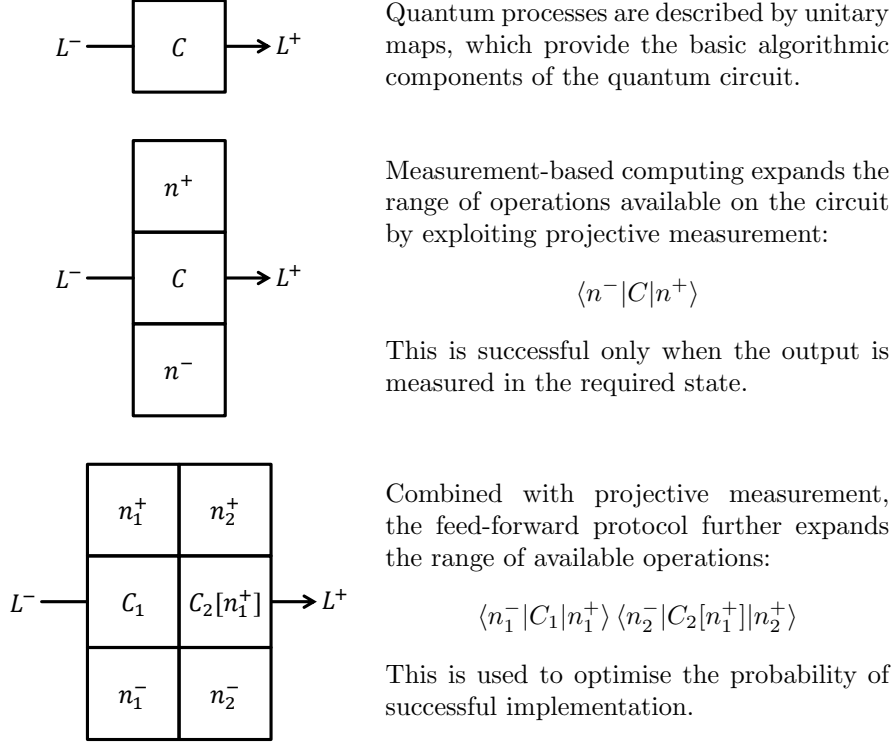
$L^-$ $C$ $L^+$

Quantum processes are described by unitary maps, which provide the basic algorithmic components of the quantum circuit.

$n^+$
$L^-$ $C$ $L^+$
$n^-$

Measurement-based computing expands the range of operations available on the circuit by exploiting projective measurement:

$\langle n^- | C | n^+ \rangle$

This is successful only when the output is measured in the required state.

| $n_1^+$ | $n_2^+$ |
|---|---|
| $C_1$ | $C_2[n_1^+]$ |
| $n_1^-$ | $n_2^-$ |

$L^-$ $L^+$

Combined with projective measurement, the feed-forward protocol further expands the range of available operations:

$\langle n_1^- | C_1 | n_1^+ \rangle \langle n_2^- | C_2[n_1^+] | n_2^+ \rangle$

This is used to optimise the probability of successful implementation.